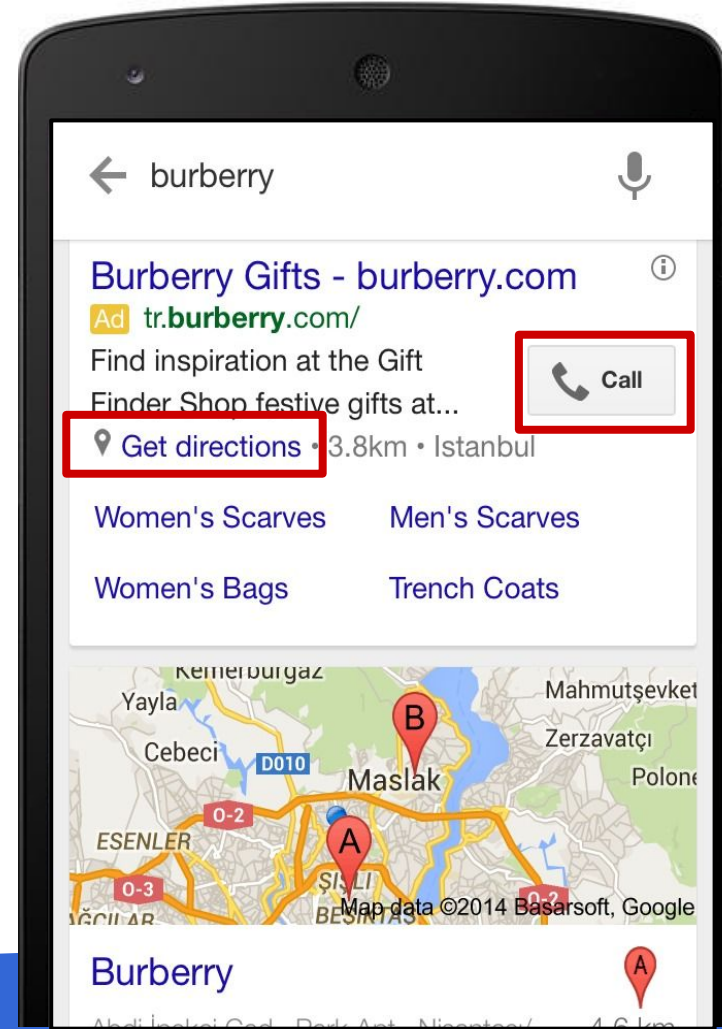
burberry

Burberry Gifts - burberry.com

Ad tr.burberry.com/

Find inspiration at the Gift Finder Shop festive gifts at...

Call

Get directions • 3.8km • Istanbul

Women's Scarves

Men's Scarves

Women's Bags

Trench Coats

Kemerburgaz

Yayla

Mahmutşevket

B

Zerzavatçı

Cebeci

D010

Maslak

Polone

O-2

ESENLER

A

O-3

ŞIŞLI

O-2

AĞCILAR

BEŞIKTAŞ

Map data ©2014 Basarsoft, Google

Burberry

A

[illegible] 4.6 km